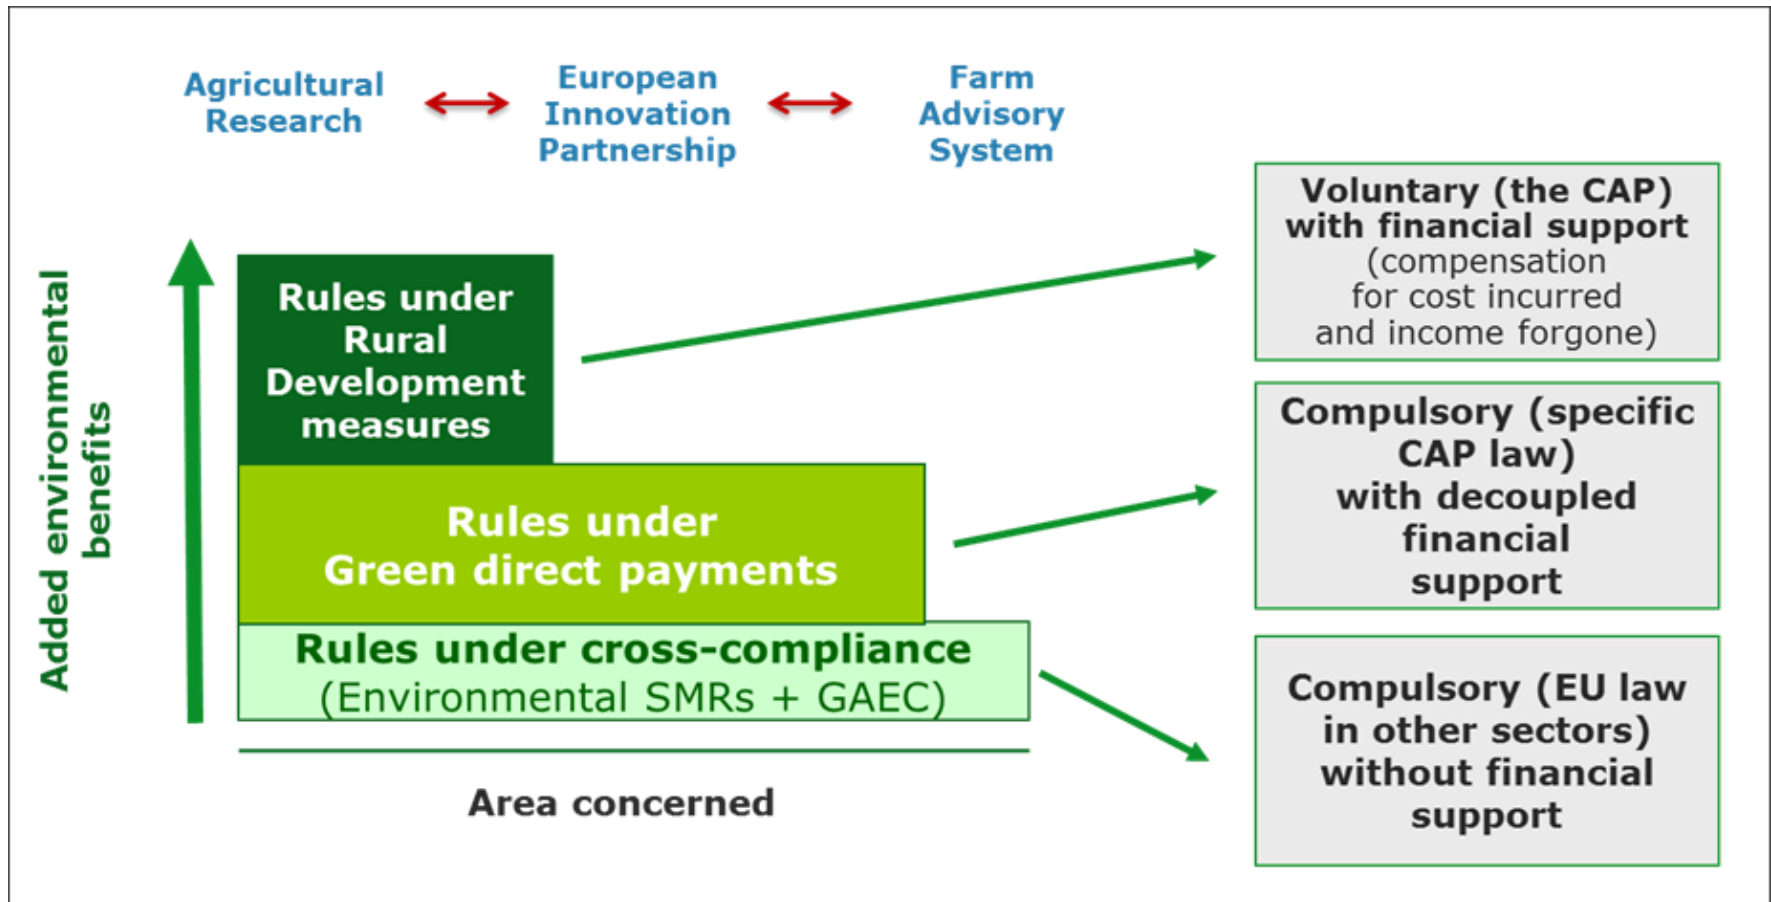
Agricultural Research

European Innovation Partnership

Farm Advisory System

Added environmental benefits

Rules under Rural Development measures

Rules under Green direct payments

Rules under cross-compliance (Environmental SMRs + GAEC)

Area concerned

Voluntary (the CAP) with financial support (compensation for cost incurred and income forgone)

Compulsory (specific CAP law) with decoupled financial support

Compulsory (EU law in other sectors) without financial support